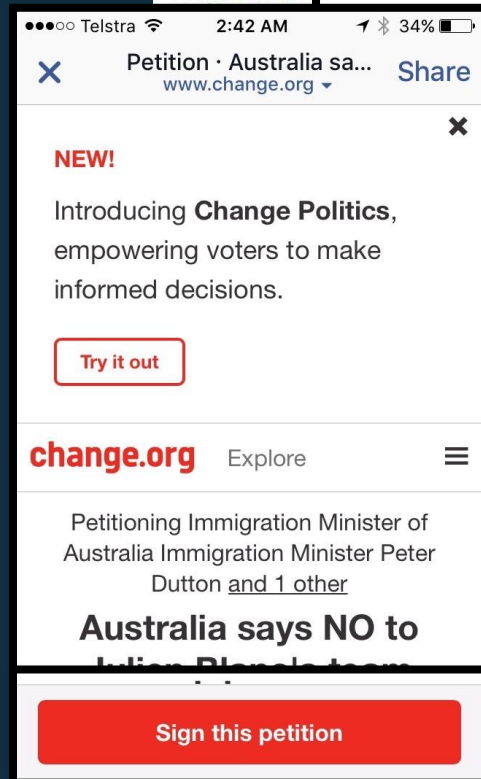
●●●○○ Telstra 2:42 AM 34%

Petition · Australia sa... www.change.org Share

NEW!

Introducing **Change Politics**, empowering voters to make informed decisions.

Try it out

change.org Explore

Petitioning Immigration Minister of Australia Immigration Minister Peter Dutton and 1 other

Australia says NO to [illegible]

Sign this petition